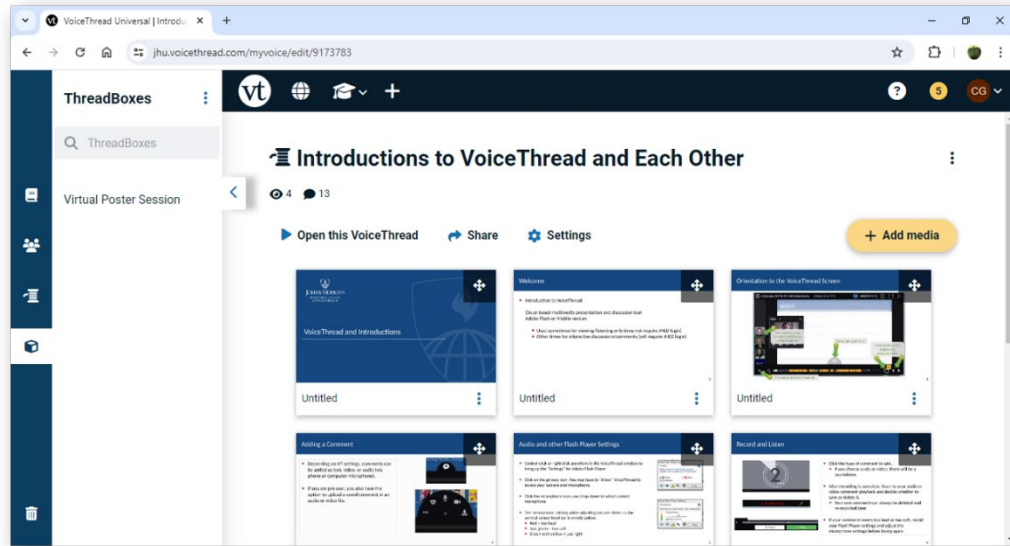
VoiceThread Universal | Introdu ×
+
jhu.voicethread.com/myvoice/edit/9173783
ThreadBoxes
ThreadBoxes
Virtual Poster Session
vt
5
CG
Introductions to VoiceThread and Each Other
4 13
Open this VoiceThread
Share
Settings
+ Add media
JOHNS HOPKINS
VoiceThread and Introductions
Untitled
Welcome
• Introduction to VoiceThread
Untitled
Orientation to the VoiceThread Screen
Untitled
Adding a Comment
Audio and other Flash Player Settings
Record and Listen
2